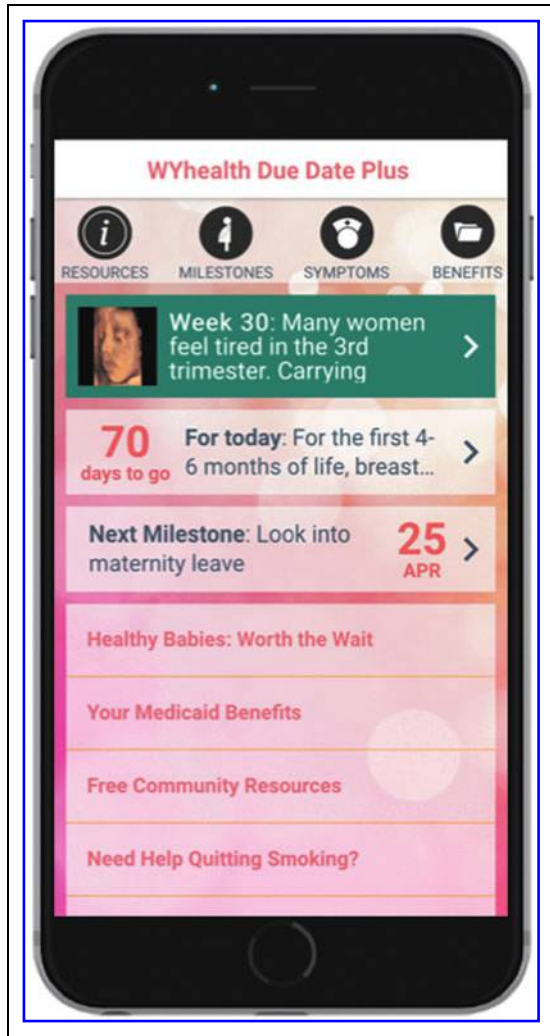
WYhealth Due Date Plus

RESOURCES MILESTONES SYMPTOMS BENEFITS

Week 30: Many women feel tired in the 3rd trimester. Carrying

70 days to go

For today: For the first 4-6 months of life, breast...

Next Milestone: Look into maternity leave

25 APR

Healthy Babies: Worth the Wait

Your Medicaid Benefits

Free Community Resources

Need Help Quitting Smoking?